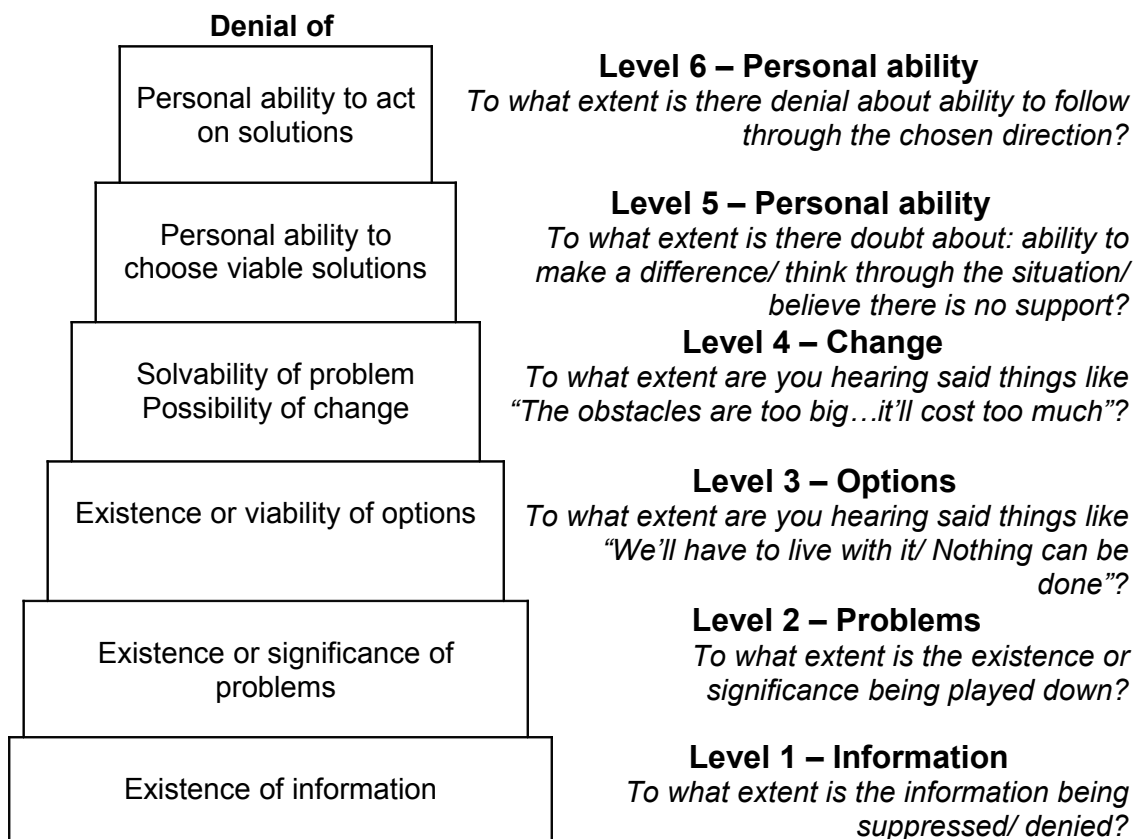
**Denial of**

Personal ability to act on solutions

**Level 6 – Personal ability**
*To what extent is there denial about ability to follow through the chosen direction?*

Personal ability to choose viable solutions

**Level 5 – Personal ability**
*To what extent is there doubt about: ability to make a difference/ think through the situation/ believe there is no support?*

Solvability of problem
Possibility of change

**Level 4 – Change**
*To what extent are you hearing said things like "The obstacles are too big…it'll cost too much"?*

Existence or viability of options

**Level 3 – Options**
*To what extent are you hearing said things like "We'll have to live with it/ Nothing can be done"?*

Existence or significance of problems

**Level 2 – Problems**
*To what extent is the existence or significance being played down?*

Existence of information

**Level 1 – Information**
*To what extent is the information being suppressed/ denied?*